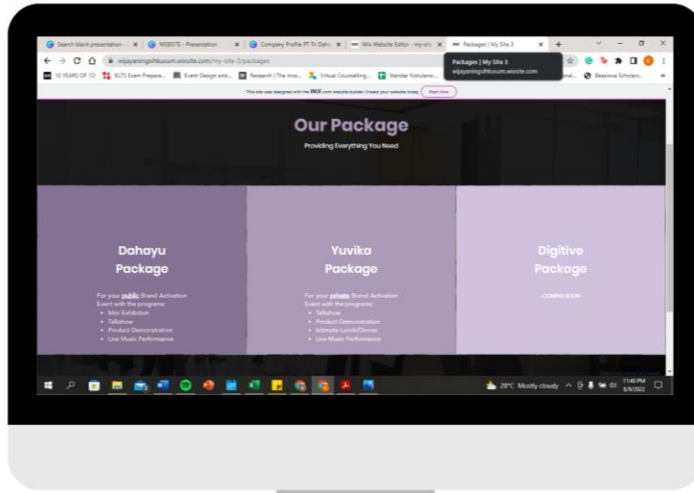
Search blank presentation - ×
WEBSITE - Presentation ×
Company Profile PT Tri Dahy ×
Wix Website Editor - my-site ×
Packages | My Site 3 ×
+

wijayaningsihkusum.wixsite.com/my-site-3/packages

10 YEARS OF TO
IELTS Exam Prepara...
Event Design and...
Research | The Inve...
Virtual Counselling...
Standar Notulensi...
Beasiswa Scholars...

Packages | My Site 3
wijayaningsihkusum.wixsite.com

This site was designed with the WiX.com website builder. Create your website today. Start Now

Our Package
Providing Everything You Need

Dahayu Package
For your public Brand Activation Event with the programs:
- Mini Exhibition
- Talkshow
- Product Demonstration
- Live Music Performance

Yuvika Package
For your private Brand Activation Event with the programs:
- Talkshow
- Product Demonstration
- Intimate Lunch/Dinner
- Live Music Performance

Digitive Package
- COMING SOON -

28°C Mostly cloudy
11:40 PM
8/9/2022